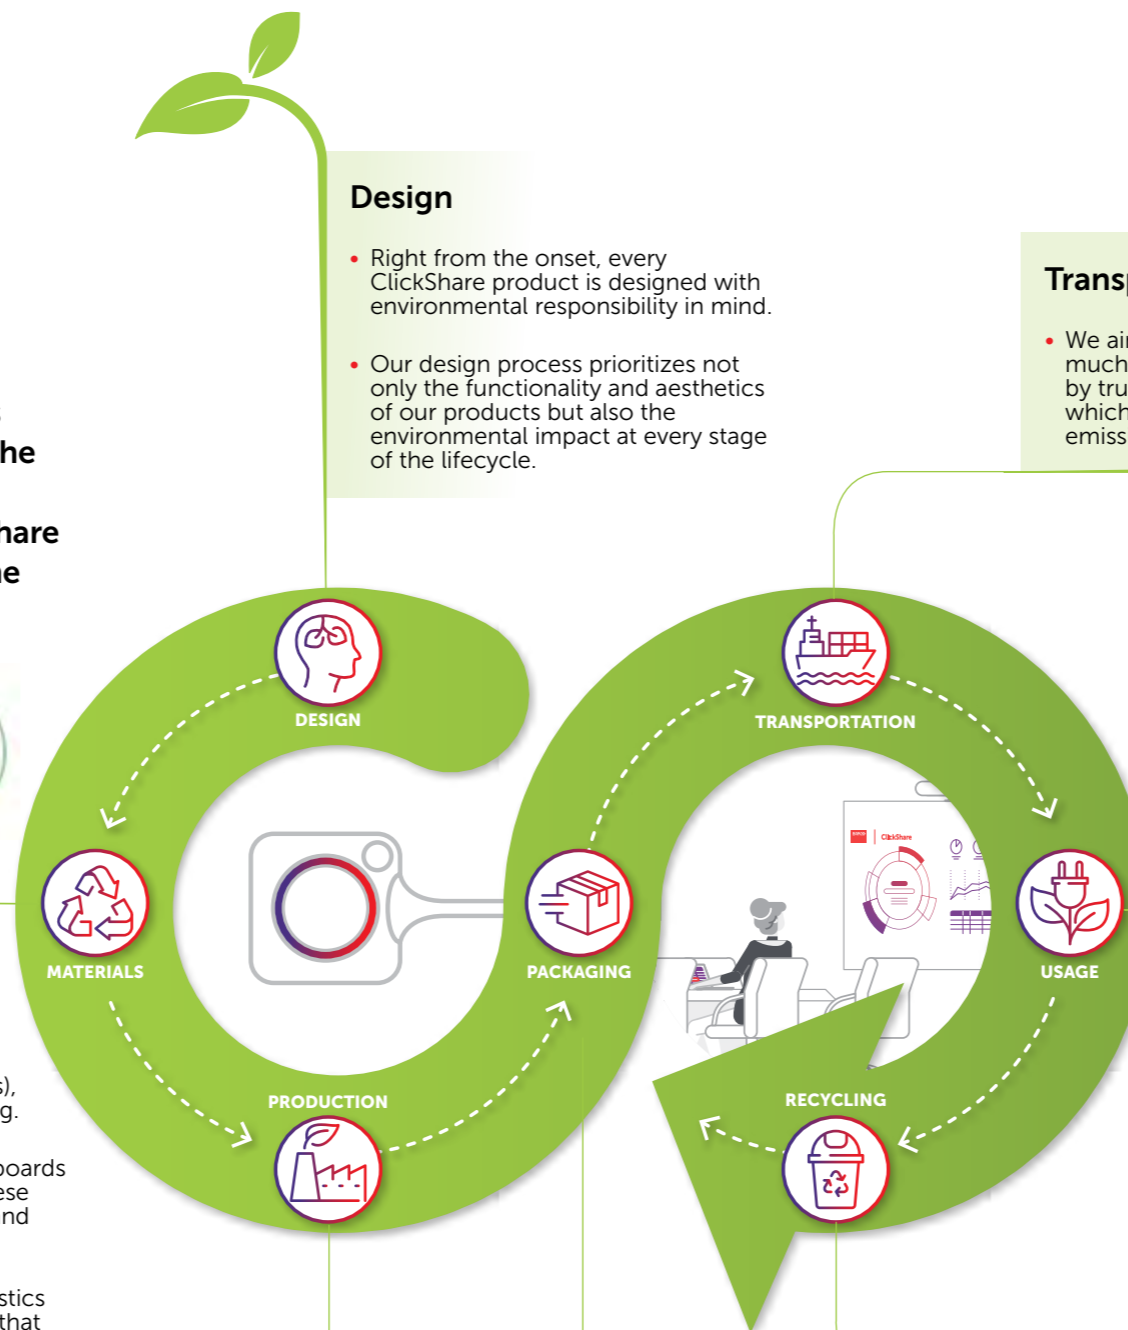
Design

• Right from the onset, every ClickShare product is designed with environmental responsibility in mind.

• Our design process prioritizes not only the functionality and aesthetics of our products but also the environmental impact at every stage of the lifecycle.

Transp

• We ai much by tru which emiss

he

hare
e

s),
g.

boards
ese
nd

stics
that

DESIGN

TRANSPORTATION

MATERIALS

PACKAGING

USAGE

PRODUCTION

RECYCLING

ClickShare